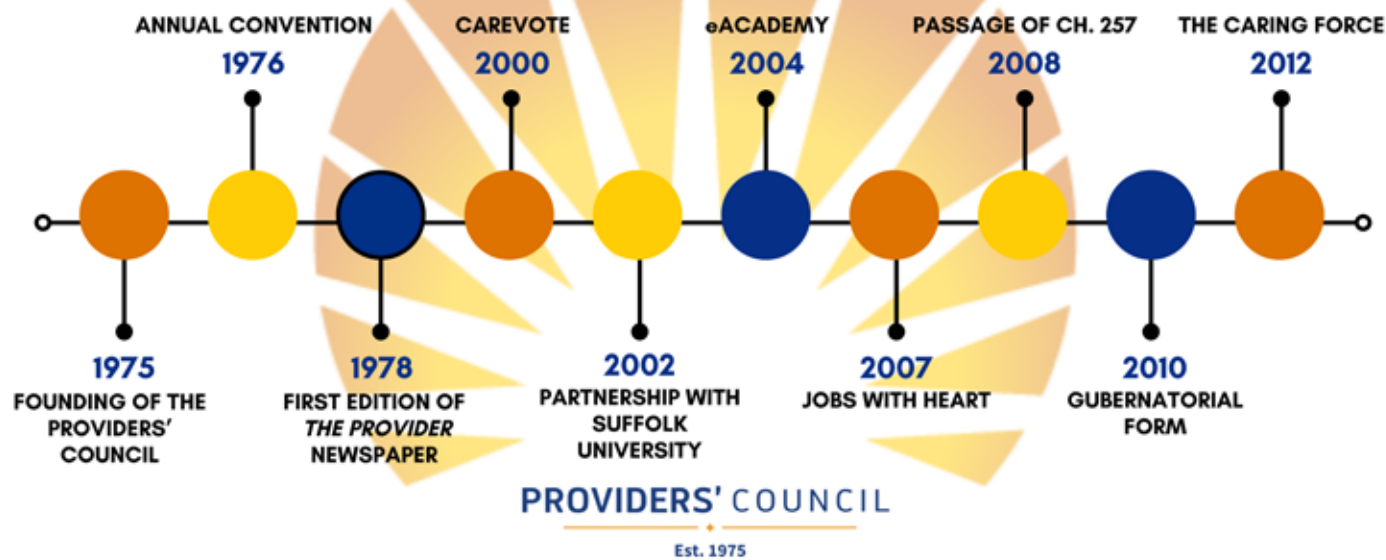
ANNUAL CONVENTION
1976

CAREVOTE
2000

eACADEMY
2004

PASSAGE OF CH. 257
2008

THE CARING FORCE
2012

1975
FOUNDING OF THE PROVIDERS' COUNCIL

1978
FIRST EDITION OF *THE PROVIDER* NEWSPAPER

2002
PARTNERSHIP WITH SUFFOLK UNIVERSITY

2007
JOBS WITH HEART

2010
GUBERNATORIAL FORM

PROVIDERS' COUNCIL
Est. 1975